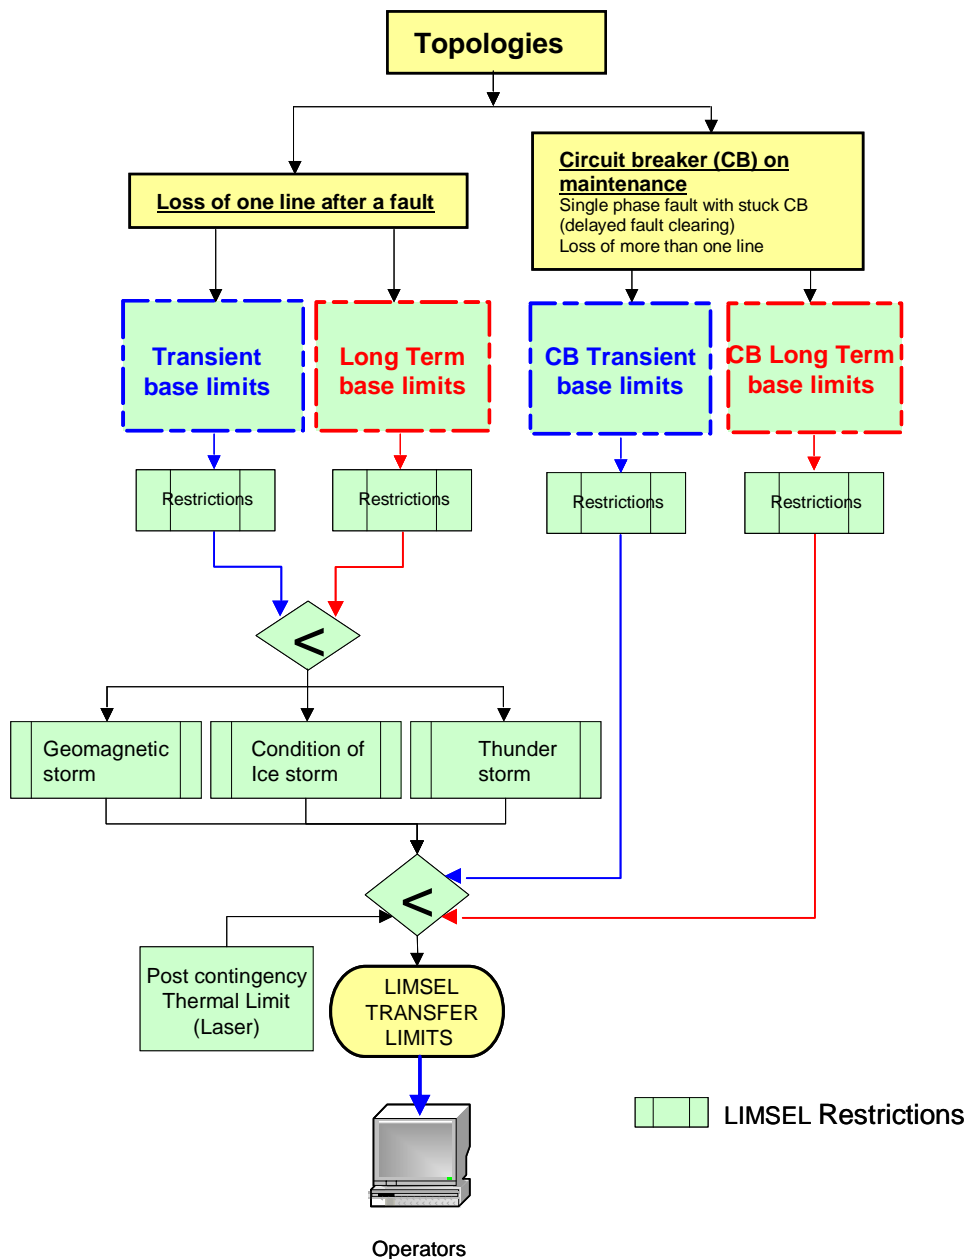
Topologies

Loss of one line after a fault

Circuit breaker (CB) on maintenance
Single phase fault with stuck CB (delayed fault clearing)
Loss of more than one line

Transient base limits

Long Term base limits

CB Transient base limits

CB Long Term base limits

Restrictions

Restrictions

Restrictions

Restrictions

<

Geomagnetic storm

Condition of Ice storm

Thunder storm

<

Post contingency Thermal Limit (Laser)

LIMSEL TRANSFER LIMITS

LIMSEL Restrictions

Operators